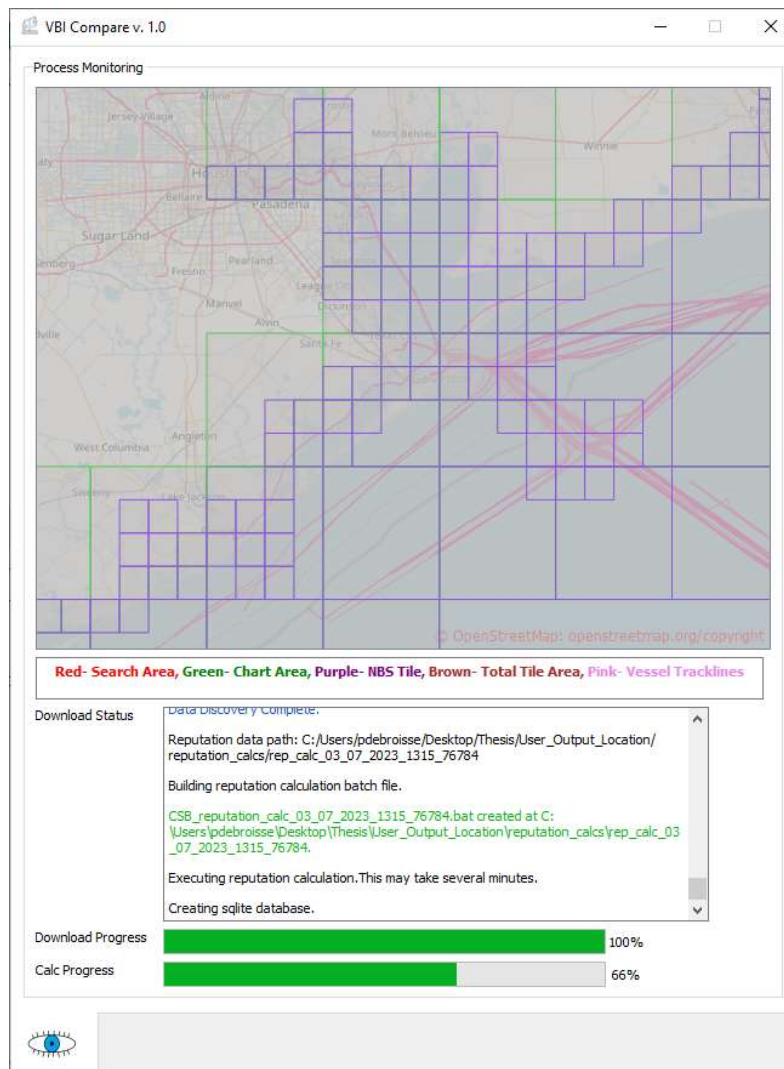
VBI Compare v. 1.0

Process Monitoring

Jersey Village
Houston
Bellaire
Pasadena
Sugar Land
Fresno
Pearland
Manvel
Alvin
League City
Dickinson
Santa Fe
Mont Belvieu
Winnie
Angleton
West Columbia
Lake Jackson

© OpenStreetMap: openstreetmap.org/copyright

Red- Search Area, Green- Chart Area, Purple- NBS Tile, Brown- Total Tile Area, Pink- Vessel Tracklines

Download Status

Data Discovery Complete.

Reputation data path: C:/Users/pdebroisse/Desktop/Thesis/User_Output_Location/reputation_calcs/rep_calc_03_07_2023_1315_76784

Building reputation calculation batch file.

CSB_reputation_calc_03_07_2023_1315_76784.bat created at C:\Users\pdebroisse\Desktop\Thesis\User_Output_Location\reputation_calcs\rep_calc_03_07_2023_1315_76784.

Executing reputation calculation.This may take several minutes.

Creating sqlite database.

Download Progress
100%
Calc Progress
66%